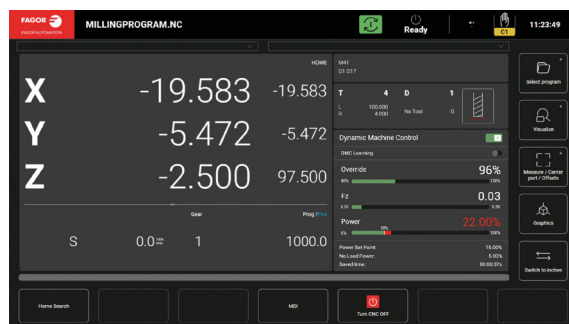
FAGOR FAGOR AUTOMATION

MILLINGPROGRAM.NC

Ready

C1

11:23:49

HOME

X -19.583 -19.583

Y -5.472 -5.472

Z -2.500 97.500

Gear

Prog/Pos

S 0.0 1 1000.0

M41
G1 G17

T 4 D 1

L 100.000
R 4.000

Nx Tool 0

Dynamic Machine Control

DMC Learning

Override 96%

80% 120%

Fz 0.03

0.0 0.35

Power 22.00%

0% 15% 100%

Power Set Point: 15.00%

No Load Power: 5.00%

Saved time: 00:00:37 s

Select program

Visualize

Measure / Center part / Offsets

Graphics

Switch to inches

Home Search

MDI

Turn CNC OFF